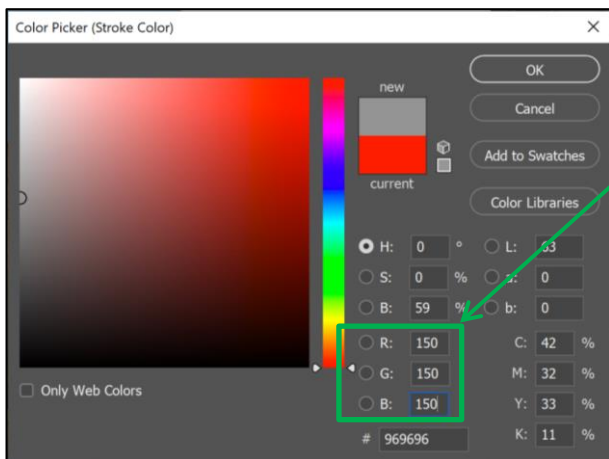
Color Picker (Stroke Color)
×

new

current

OK

Cancel

Add to Swatches

Color Libraries

H: 0 °
S: 0 %
B: 59 %
R: 150
G: 150
B: 150

L: 63
a: 0
b: 0

C: 42 %
M: 32 %
Y: 33 %
K: 11 %

# 969696

Only Web Colors